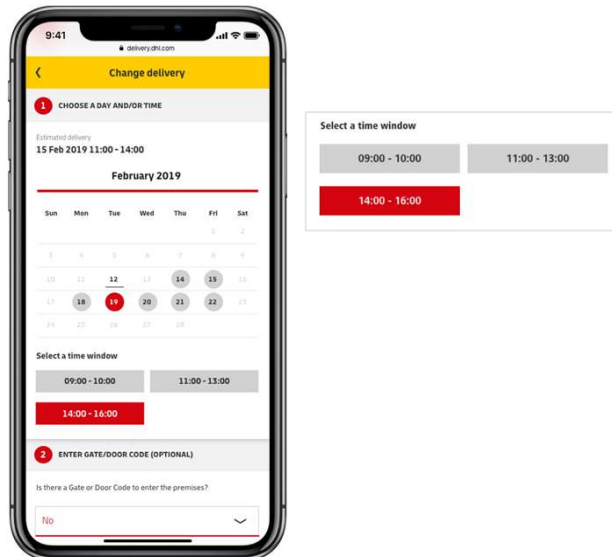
9:41
delivery.dhl.com

Change delivery

1 CHOOSE A DAY AND/OR TIME

Estimated delivery
15 Feb 2019 11:00 - 14:00

February 2019

| Sun | Mon | Tue | Wed | Thu | Fri | Sat |
|---|---|---|---|---|---|---|
| | | | | | 1 | 2 |
| 3 | 4 | 5 | 6 | 7 | 8 | 9 |
| 10 | 11 | 12 | 13 | 14 | 15 | 16 |
| 17 | 18 | 19 | 20 | 21 | 22 | 23 |
| 24 | 25 | 26 | 27 | 28 | | |

Select a time window

09:00 - 10:00
11:00 - 13:00
14:00 - 16:00

2 ENTER GATE/DOOR CODE (OPTIONAL)

Is there a Gate or Door Code to enter the premises?

No

Select a time window

09:00 - 10:00
11:00 - 13:00
14:00 - 16:00